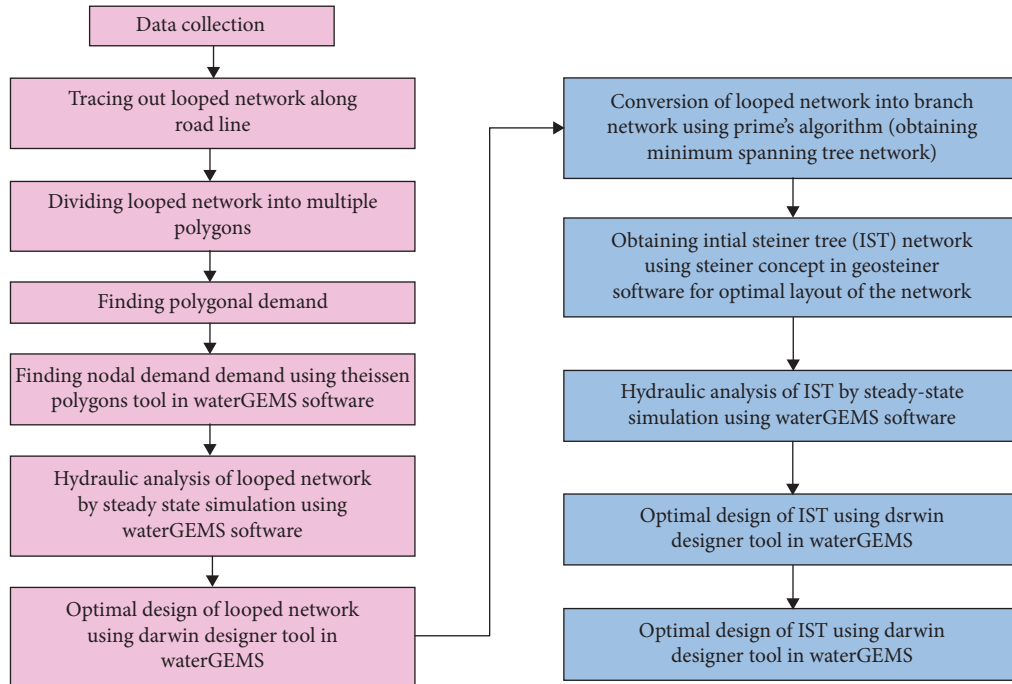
Data collection

Tracing out looped network along road line

Dividing looped network into multiple polygons

Finding polygonal demand

Finding nodal demand demand using theissen polygons tool in waterGEMS software

Hydraulic analysis of looped network by steady state simulation using waterGEMS software

Optimal design of looped network using darwin designer tool in waterGEMS

Conversion of looped network into branch network using prime's algorithm (obtaining minimum spanning tree network)

Obtaining intial steiner tree (IST) network using steiner concept in geosteiner software for optimal layout of the network

Hydraulic analysis of IST by steady-state simulation using waterGEMS software

Optimal design of IST using dsrwin designer tool in waterGEMS

Optimal design of IST using darwin designer tool in waterGEMS